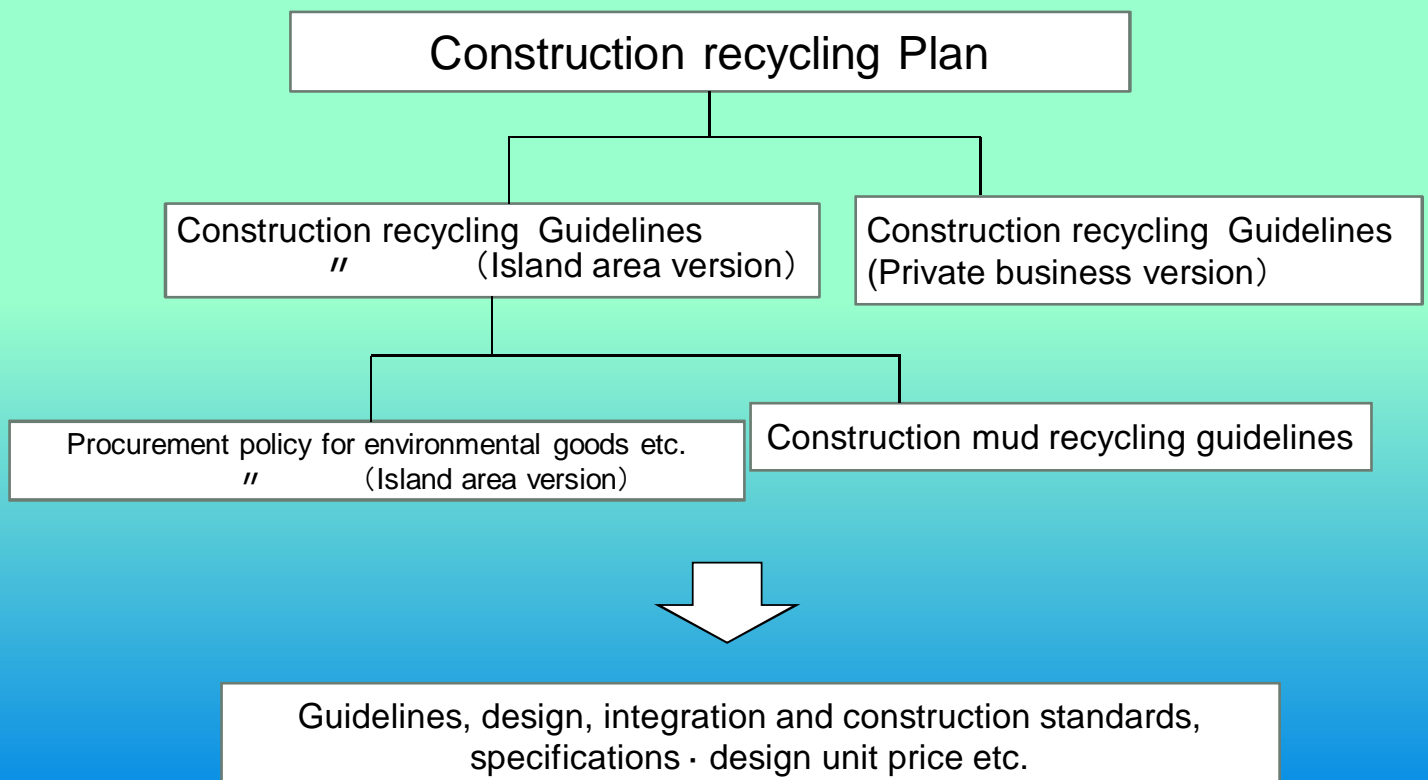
Construction recycling Plan

Construction recycling Guidelines
〃 (Island area version)

Construction recycling Guidelines
(Private business version)

Procurement policy for environmental goods etc.
〃 (Island area version)

Construction mud recycling guidelines

Guidelines, design, integration and construction standards, specifications · design unit price etc.